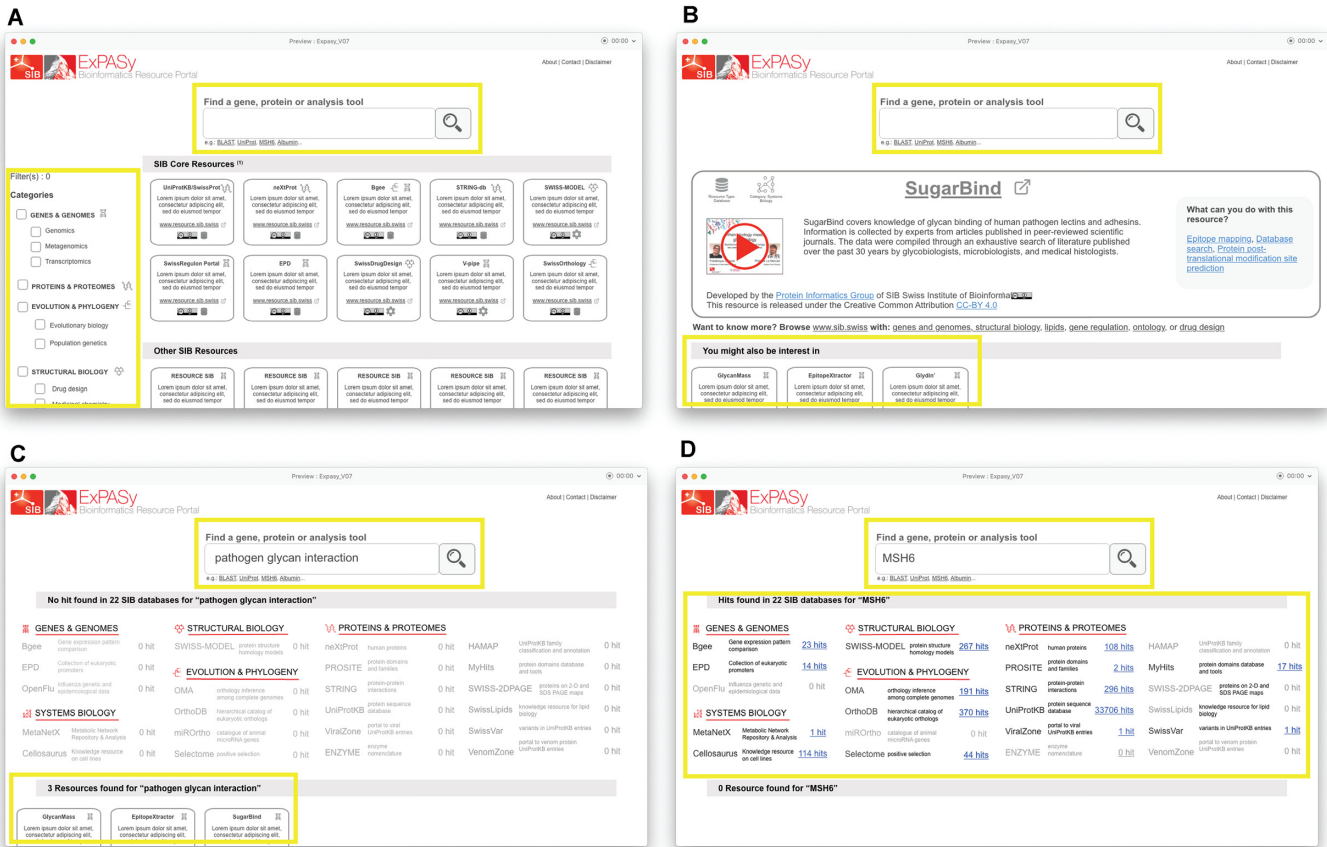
A

Preview : Expasy_V07

ExPASy Bioinformatics Resource Portal

About | Contact | Disclaimer

Find a gene, protein or analysis tool

e.g.: BLAST, UniProt, MSH6, Albumin...

Filter(s) : 0

Categories

GENES & GENOMES
Genomics
Metagenomics
Transcriptomics
PROTEINS & PROTEOMES
EVOLUTION & PHYLOGENY
Evolutionary biology
Population genetics
STRUCTURAL BIOLOGY
Drug design

SIB Core Resources (1)

UniProtKB/SwissProt
Lorem ipsum dolor sit amet, consectetur adipiscing elit, sed do eiusmod tempor
www.resource.sib.swiss

neXtProt
Lorem ipsum dolor sit amet, consectetur adipiscing elit, sed do eiusmod tempor
www.resource.sib.swiss

Bgee
Lorem ipsum dolor sit amet, consectetur adipiscing elit, sed do eiusmod tempor
www.resource.sib.swiss

STRING-db
Lorem ipsum dolor sit amet, consectetur adipiscing elit, sed do eiusmod tempor
www.resource.sib.swiss

SWISS-MODEL
Lorem ipsum dolor sit amet, consectetur adipiscing elit, sed do eiusmod tempor
www.resource.sib.swiss

SwissRegulon Portal
Lorem ipsum dolor sit amet, consectetur adipiscing elit, sed do eiusmod tempor
www.resource.sib.swiss

EPD
Lorem ipsum dolor sit amet, consectetur adipiscing elit, sed do eiusmod tempor
www.resource.sib.swiss

SwissDrugDesign
Lorem ipsum dolor sit amet, consectetur adipiscing elit, sed do eiusmod tempor
www.resource.sib.swiss

V-pipe
Lorem ipsum dolor sit amet, consectetur adipiscing elit, sed do eiusmod tempor
www.resource.sib.swiss

SwissOrthology
Lorem ipsum dolor sit amet, consectetur adipiscing elit, sed do eiusmod tempor
www.resource.sib.swiss

Other SIB Resources

RESOURCE SIB
RESOURCE SIB
RESOURCE SIB
RESOURCE SIB
RESOURCE SIB

B

Preview : Expasy_V07

ExPASy Bioinformatics Resource Portal

About | Contact | Disclaimer

Find a gene, protein or analysis tool

e.g.: BLAST, UniProt, MSH6, Albumin...

SugarBind

Resource Type Database
Category Systems Biology

SugarBind covers knowledge of glycan binding of human pathogen lectins and adhesins. Information is collected by experts from articles published in peer-reviewed scientific journals. The data were compiled through an exhaustive search of literature published over the past 30 years by glycobiologists, microbiologists, and medical histologists.

What can you do with this resource?

Epitope mapping, Database search, Protein post-translational modification site prediction

Developed by the Protein Informatics Group of SIB Swiss Institute of Bioinformatics
This resource is released under the Creative Common Attribution CC-BY 4.0

Want to know more? Browse www.sib.swiss with: genes and genomes, structural biology, lipids, gene regulation, ontology, or drug design

You might also be interest in

GlycanMass
Lorem ipsum dolor sit amet, consectetur adipiscing elit, sed do eiusmod tempor

EpitopeXtractor
Lorem ipsum dolor sit amet, consectetur adipiscing elit, sed do eiusmod tempor

Glydin'
Lorem ipsum dolor sit amet, consectetur adipiscing elit, sed do eiusmod tempor

C

Preview : Expasy_V07

ExPASy Bioinformatics Resource Portal

About | Contact | Disclaimer

Find a gene, protein or analysis tool

pathogen glycan interaction

e.g.: BLAST, UniProt, MSH6, Albumin...

No hit found in 22 SIB databases for "pathogen glycan interaction"

GENES & GENOMES
Bgee Gene expression pattern comparison 0 hit
EPD Collection of eukaryotic promoters 0 hit
OpenFlu Influenza genetic and epidemiological data 0 hit

SYSTEMS BIOLOGY
MetaNetX Metabolic Network Repository & Analysis 0 hit
Cellosaurus Knowledge resource on cell lines 0 hit

STRUCTURAL BIOLOGY
SWISS-MODEL protein structure homology models 0 hit

EVOLUTION & PHYLOGENY
OMA orthology inference among complete genomes 0 hit
OrthoDB hierarchical catalog of eukaryotic orthologs 0 hit
miROrtho catalogue of animal microRNA genes 0 hit
Selectome positive selection 0 hit

PROTEINS & PROTEOMES
neXtProt human proteins 0 hit
PROSITE protein domains and families 0 hit
STRING protein-protein interactions 0 hit
UniProtKB protein sequence database 0 hit
ViralZone portal to viral UniProtKB entries 0 hit
ENZYME enzyme nomenclature 0 hit
HAMAP UniProtKB family classification and annotation 0 hit
MyHits protein domains database and tools 0 hit
SWISS-2DPAGE proteins on 2-D and SDS PAGE maps 0 hit
SwissLipids knowledge resource for lipid biology 0 hit
SwissVar variants in UniProtKB entries 0 hit
VenomZone portal to venom protein UniProtKB entries 0 hit

3 Resources found for "pathogen glycan interaction"

GlycanMass
Lorem ipsum dolor sit amet, consectetur adipiscing elit,

EpitopeXtractor
Lorem ipsum dolor sit amet, consectetur adipiscing elit,

SugarBind
Lorem ipsum dolor sit amet, consectetur adipiscing elit,

D

Preview : Expasy_V07

ExPASy Bioinformatics Resource Portal

About | Contact | Disclaimer

Find a gene, protein or analysis tool

MSH6

e.g.: BLAST, UniProt, MSH6, Albumin...

Hits found in 22 SIB databases for "MSH6"

GENES & GENOMES
Bgee Gene expression pattern comparison 23 hits
EPD Collection of eukaryotic promoters 14 hits
OpenFlu Influenza genetic and epidemiological data 0 hit

SYSTEMS BIOLOGY
MetaNetX Metabolic Network Repository & Analysis 1 hit
Cellosaurus Knowledge resource on cell lines 114 hits

STRUCTURAL BIOLOGY
SWISS-MODEL protein structure homology models 267 hits

EVOLUTION & PHYLOGENY
OMA orthology inference among complete genomes 191 hits
OrthoDB hierarchical catalog of eukaryotic orthologs 370 hits
miROrtho catalogue of animal microRNA genes 0 hit
Selectome positive selection 44 hits

PROTEINS & PROTEOMES
neXtProt human proteins 108 hits
PROSITE protein domains and families 2 hits
STRING protein-protein interactions 296 hits
UniProtKB protein sequence database 33706 hits
ViralZone portal to viral UniProtKB entries 1 hit
ENZYME enzyme nomenclature 0 hit
HAMAP UniProtKB family classification and annotation 0 hit
MyHits protein domains database and tools 17 hits
SWISS-2DPAGE proteins on 2-D and SDS PAGE maps 0 hit
SwissLipids knowledge resource for lipid biology 0 hit
SwissVar variants in UniProtKB entries 1 hit
VenomZone portal to venom protein UniProtKB entries 0 hit

0 Resource found for "MSH6"